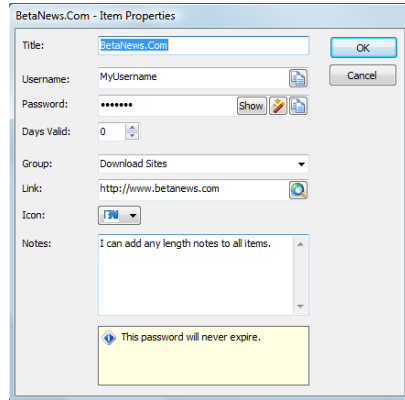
BetaNews.Com - Item Properties

Title: BetaNews.Com

OK

Cancel

Username: MyUsername

Password: ●●●●●●● Show

Days Valid: 0

Group: Download Sites

Link: http://www.betanews.com

Icon:

Notes: I can add any length notes to all items.

This password will never expire.